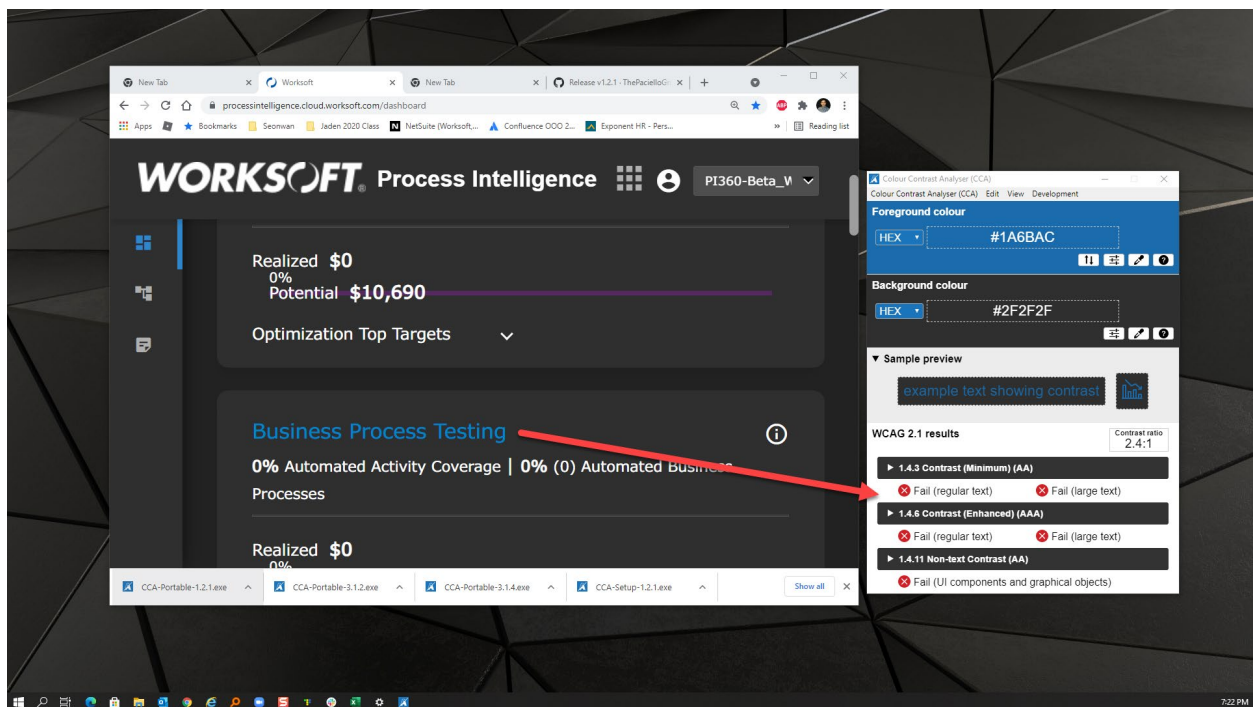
New Tab × Worksoft × New Tab × Release v1.2.1 · ThePacielloGr × +

processintelligence.cloud.worksoft.com/dashboard

Apps Bookmarks Seonwan Jaden 2020 Class NetSuite (Worksoft,... Confluence OOO 2... Exponent HR - Pers... » Reading list

WORKSOFT. Process Intelligence PI360-Beta_W

Realized $0
0%
Potential $10,690

Optimization Top Targets

Business Process Testing

0% Automated Activity Coverage | 0% (0) Automated Business Processes

Realized $0
0%

CCA-Portable-1.2.1.exe CCA-Portable-3.1.2.exe CCA-Portable-3.1.4.exe CCA-Setup-1.2.1.exe Show all ×

Colour Contrast Analyser (CCA)
Colour Contrast Analyser (CCA) Edit View Development

Foreground colour
HEX #1A6BAC

Background colour
HEX #2F2F2F

▼ Sample preview
example text showing contrast

WCAG 2.1 results
Contrast ratio
2.4:1

▶ 1.4.3 Contrast (Minimum) (AA)
Fail (regular text) Fail (large text)
▶ 1.4.6 Contrast (Enhanced) (AAA)
Fail (regular text) Fail (large text)
▶ 1.4.11 Non-text Contrast (AA)
Fail (UI components and graphical objects)

7:22 PM